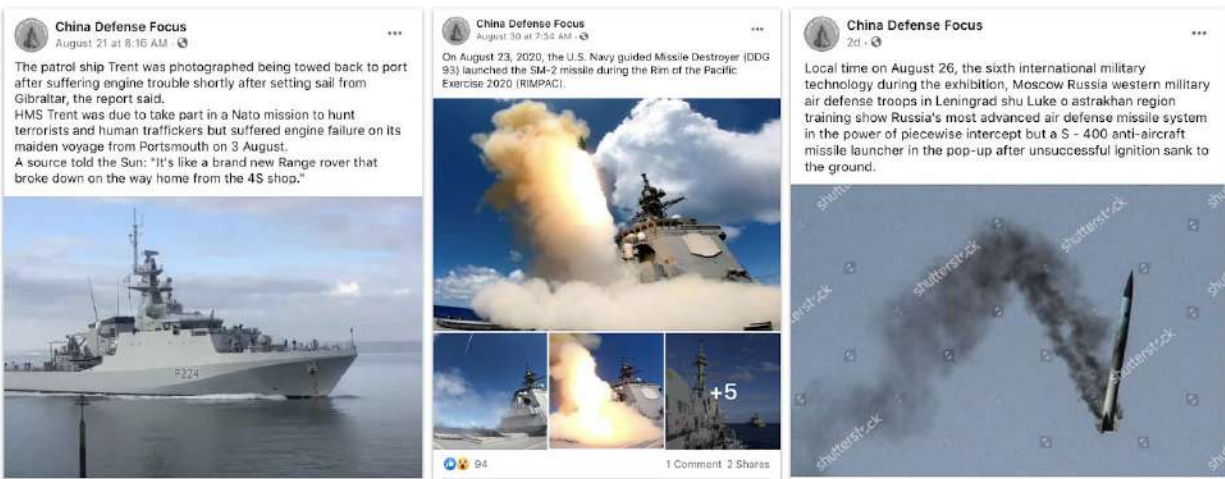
China Defense Focus
August 21 at 8:16 AM ·

The patrol ship Trent was photographed being towed back to port after suffering engine trouble shortly after setting sail from Gibraltar, the report said.
HMS Trent was due to take part in a Nato mission to hunt terrorists and human traffickers but suffered engine failure on its maiden voyage from Portsmouth on 3 August.
A source told the Sun: "It's like a brand new Range rover that broke down on the way home from the 4S shop."

P224

China Defense Focus
August 30 at 7:34 AM ·

On August 23, 2020, the U.S. Navy guided Missile Destroyer (DDG 93) launched the SM-2 missile during the Rim of the Pacific Exercise 2020 (RIMPAC).

+5

94
1 Comment 2 Shares

China Defense Focus
2d ·

Local time on August 26, the sixth international military technology during the exhibition, Moscow Russia western military air defense troops in Leningrad shu Luke o astrakhan region training show Russia's most advanced air defense missile system in the power of piecewise intercept but a S - 400 anti-aircraft missile launcher in the pop-up after unsuccessful ignition sank to the ground.

shutterstock shutterstock shutterstock shutterstock shutterstock